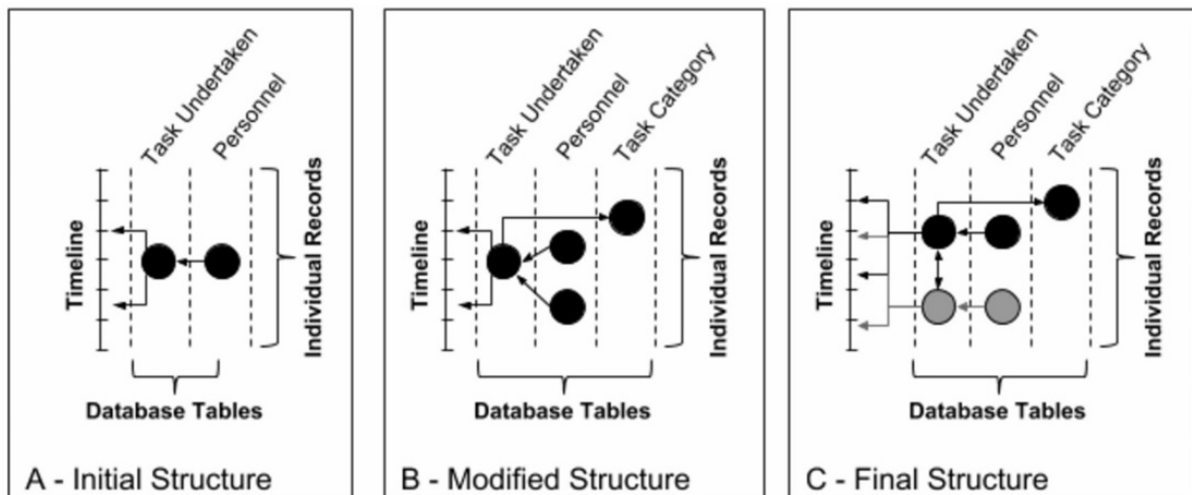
Task Undertaken
Personnel
Timeline
Individual Records
Database Tables
A - Initial Structure

Task Undertaken
Personnel
Task Category
Timeline
Individual Records
Database Tables
B - Modified Structure

Task Undertaken
Personnel
Task Category
Timeline
Individual Records
Database Tables
C - Final Structure